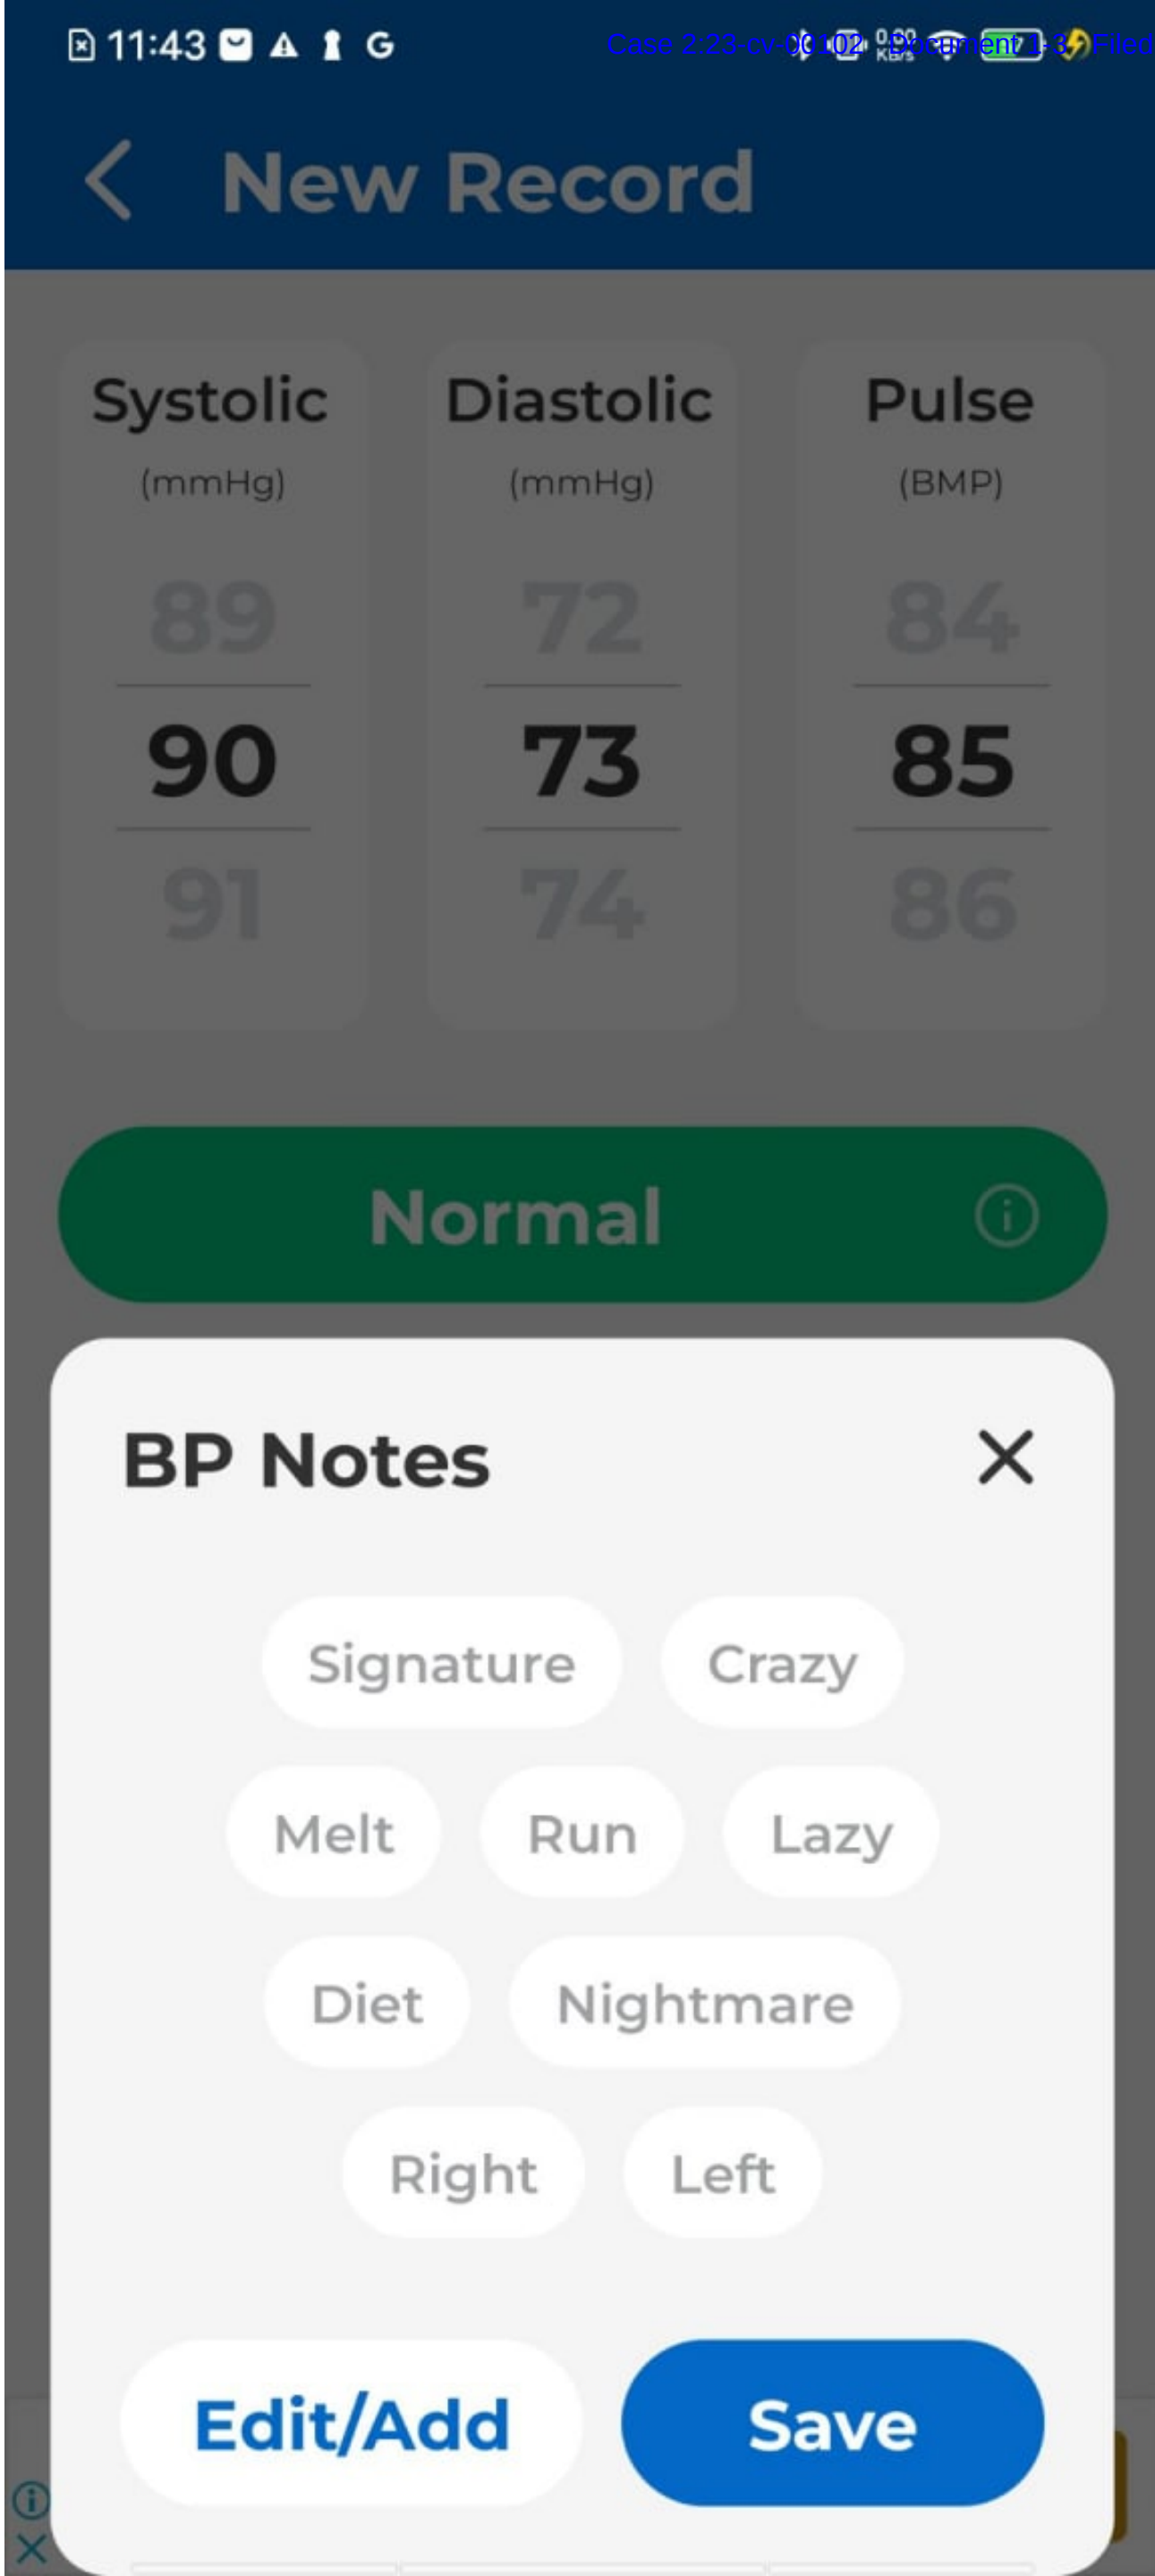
11:43 G

Case 2:23-cv-00102 Document 1-3 Filed

New Record

Systolic
(mmHg)
89
90
91

Diastolic
(mmHg)
72
73
74

Pulse
(BMP)
84
85
86

Normal

BP Notes

Signature
Crazy
Melt
Run
Lazy
Diet
Nightmare
Right
Left

Edit/Add
Save